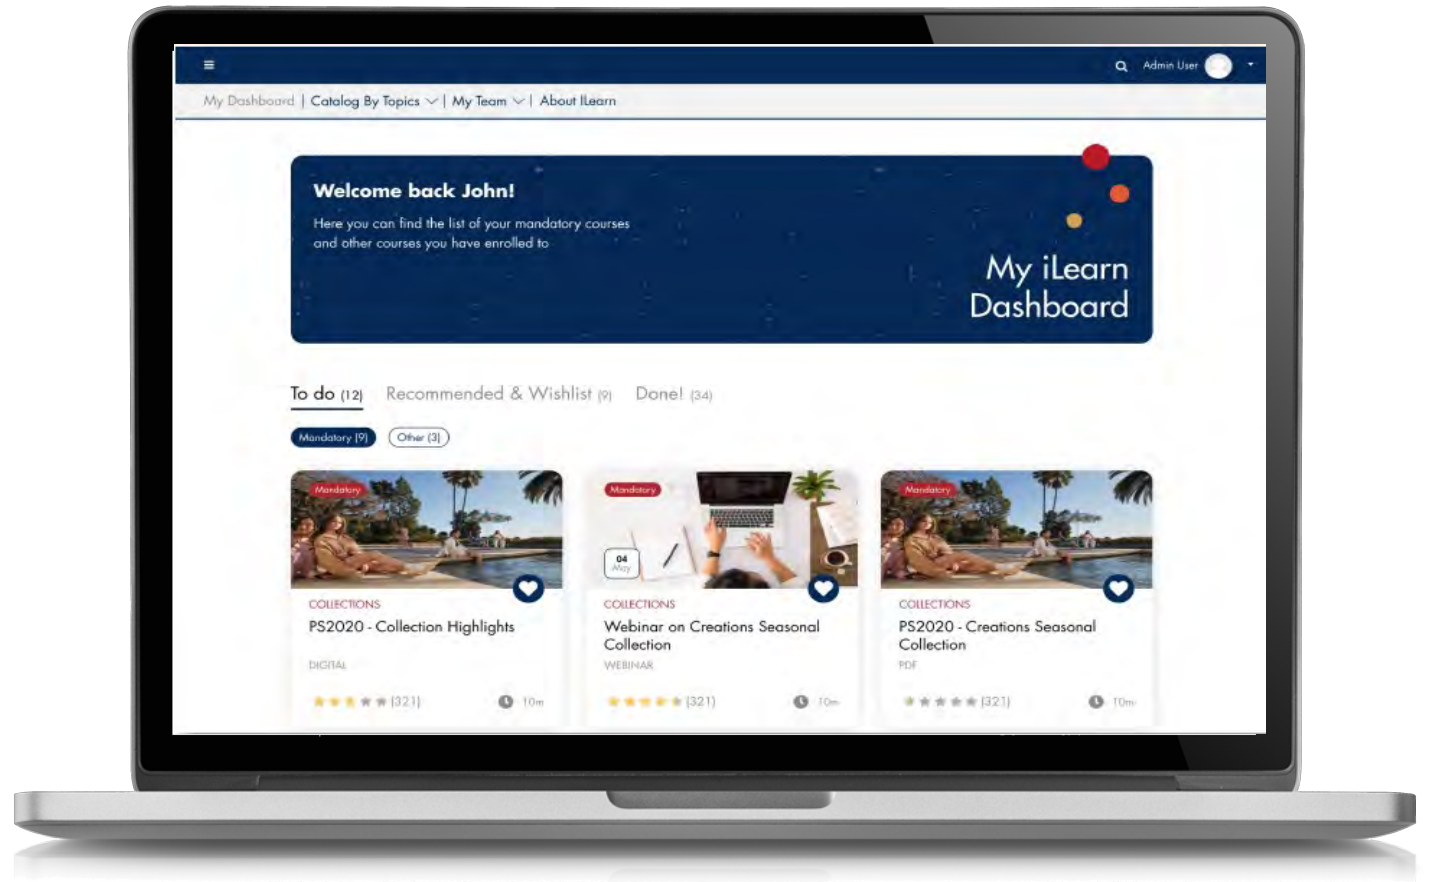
Admin User

My Dashboard | Catalog By Topics | My Team | About ILearn

Welcome back John!

Here you can find the list of your mandatory courses and other courses you have enrolled to

My iLearn Dashboard

To do (12) Recommended & Wishlist (9) Done! (34)

Mandatory (9) Other (3)

Mandatory

COLLECTIONS

PS2020 - Collection Highlights

DIGITAL

(321) 10m

Mandatory

04 May

COLLECTIONS

Webinar on Creations Seasonal Collection

WEBINAR

(321) 10m

Mandatory

COLLECTIONS

PS2020 - Creations Seasonal Collection

PDF

(321) 10m